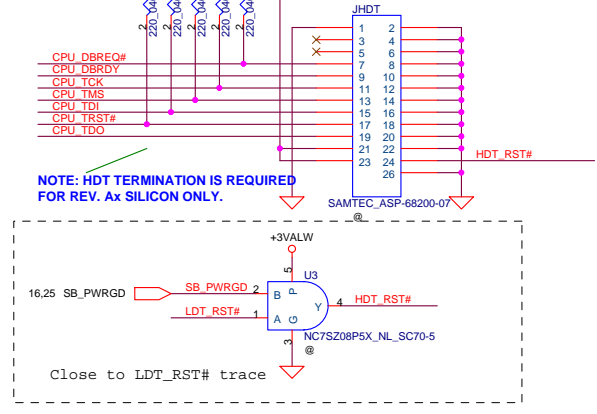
220_04
220_04
220_04
220_04
220_04

JHDT

| 1 | 2 |
|---|---|
| 3 | 4 |
| 5 | 6 |
| 7 | 8 |
| 9 | 10 |
| 11 | 12 |
| 13 | 14 |
| 15 | 16 |
| 17 | 18 |
| 19 | 20 |
| 21 | 22 |
| 23 | 24 |
|  | 26 |

CPU_DBREQ#
CPU_DBRDY
CPU_TCK
CPU_TMS
CPU_TDI
CPU_TRST#
CPU_TDO

HDT_RST#

NOTE: HDT TERMINATION IS REQUIRED FOR REV. Ax SILICON ONLY.

SAMTEC_ASP-68200-07
@

+3VALW
5
U3
P
16,25 SB_PWRGD
SB_PWRGD 2 B
Y 4 HDT_RST#
LDT_RST# 1 A
G
3
NC7SZ08P5X_NL_SC70-5
@

Close to LDT_RST# trace